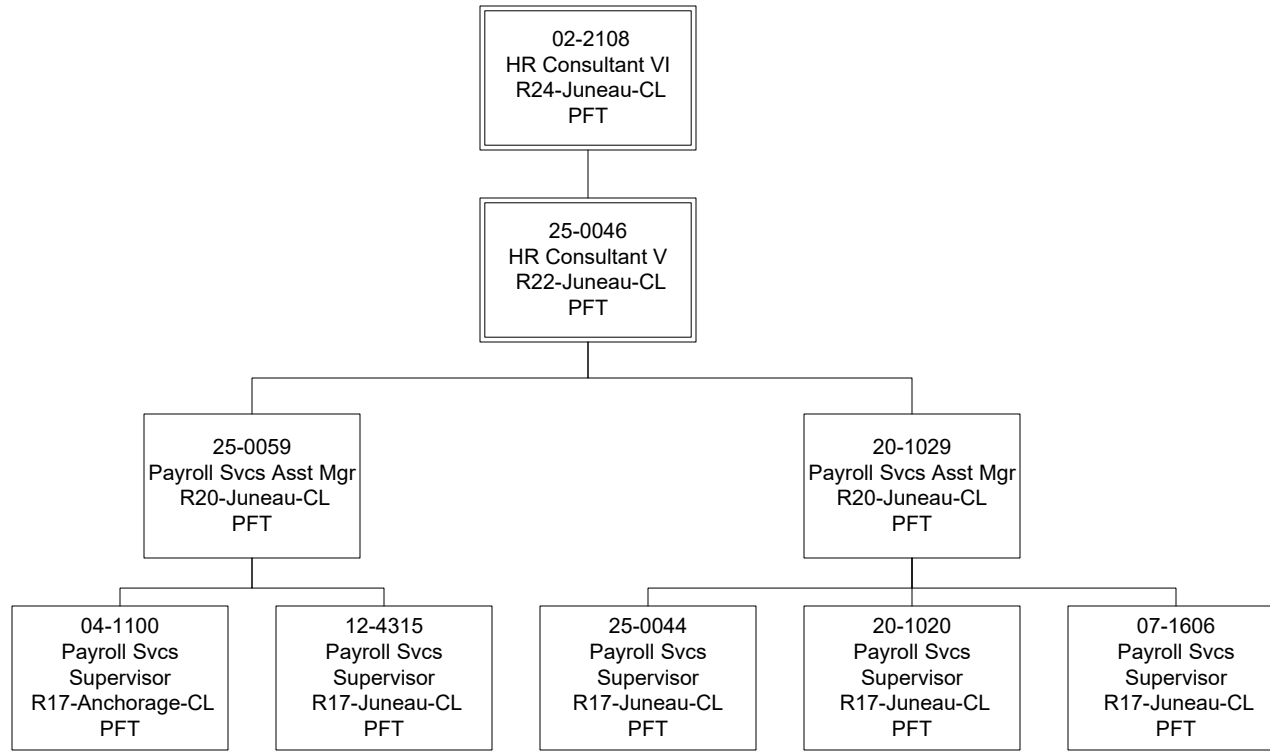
02-2108
HR Consultant VI
R24-Juneau-CL
PFT

25-0046
HR Consultant V
R22-Juneau-CL
PFT

25-0059
Payroll Svcs Asst Mgr
R20-Juneau-CL
PFT

20-1029
Payroll Svcs Asst Mgr
R20-Juneau-CL
PFT

04-1100
Payroll Svcs
Supervisor
R17-Anchorage-CL
PFT

12-4315
Payroll Svcs
Supervisor
R17-Juneau-CL
PFT

25-0044
Payroll Svcs
Supervisor
R17-Juneau-CL
PFT

20-1020
Payroll Svcs
Supervisor
R17-Juneau-CL
PFT

07-1606
Payroll Svcs
Supervisor
R17-Juneau-CL
PFT